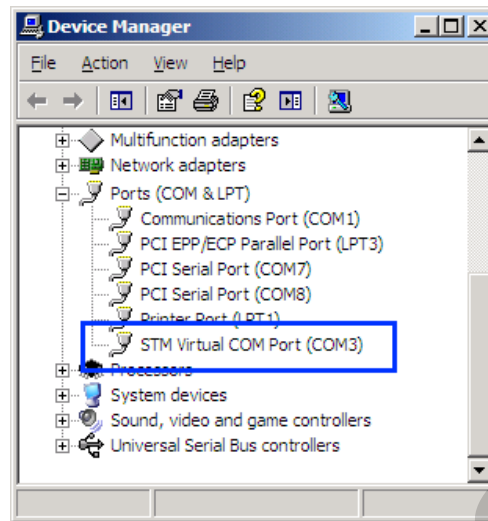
Device Manager

File Action View Help

Multifunction adapters
Network adapters
Ports (COM & LPT)
Communications Port (COM1)
PCI EPP/ECP Parallel Port (LPT3)
PCI Serial Port (COM7)
PCI Serial Port (COM8)
Printer Port (LPT1)
STM Virtual COM Port (COM3)
Processors
System devices
Sound, video and game controllers
Universal Serial Bus controllers